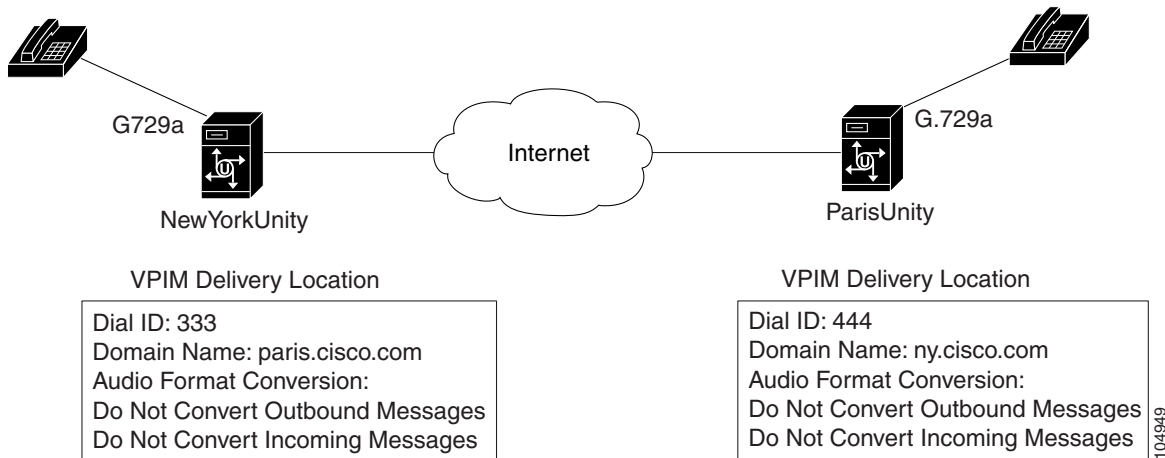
G729a

Internet

G.729a

NewYorkUnity

ParisUnity

VPIM Delivery Location

Dial ID: 333
Domain Name: paris.cisco.com
Audio Format Conversion:
Do Not Convert Outbound Messages
Do Not Convert Incoming Messages

VPIM Delivery Location

Dial ID: 444
Domain Name: ny.cisco.com
Audio Format Conversion:
Do Not Convert Outbound Messages
Do Not Convert Incoming Messages

104949